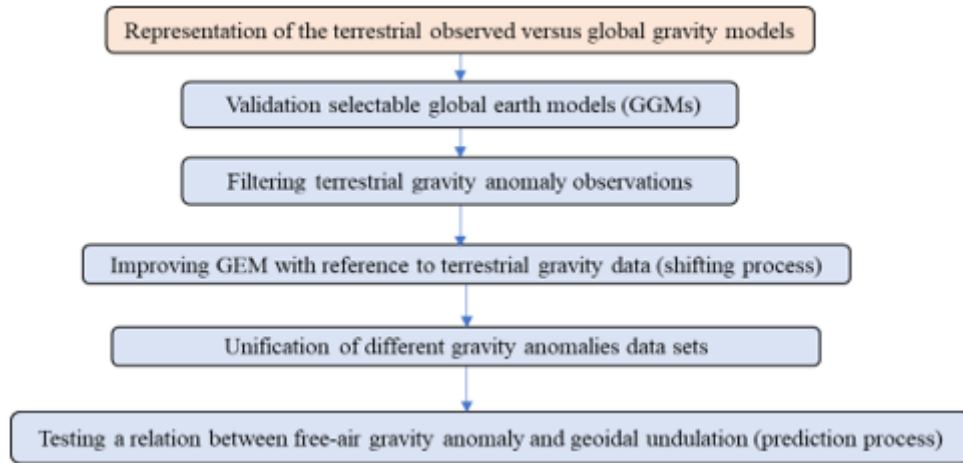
Representation of the terrestrial observed versus global gravity models

Validation selectable global earth models (GGMs)

Filtering terrestrial gravity anomaly observations

Improving GEM with reference to terrestrial gravity data (shifting process)

Unification of different gravity anomalies data sets

Testing a relation between free-air gravity anomaly and geoidal undulation (prediction process)